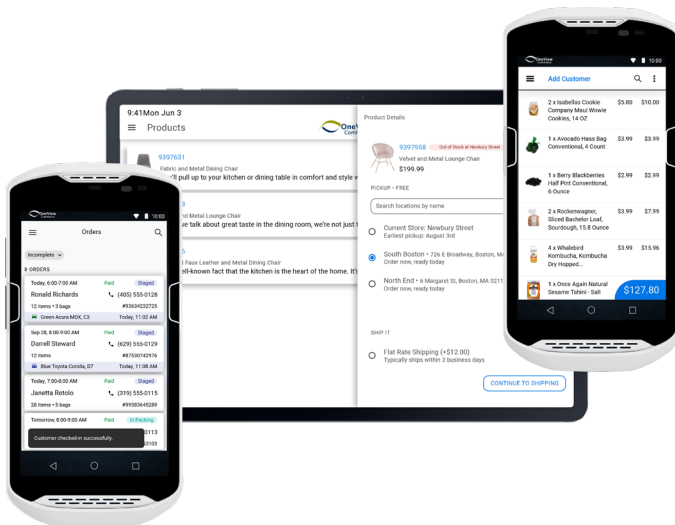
9:41 Mon Jun 3

Products

OneView Commerce

9397631

Fabric and Metal Dining Chair

'll pull up to your kitchen or dining table in comfort and style w

3

nd Metal Lounge Chair

e talk about great taste in the dining room, we're not just t

5

Faux Leather and Metal Dining Chair

ell-known fact that the kitchen is the heart of the home. It's

Product Details

9397958 Out of Stock at Newbury Street

Velvet and Metal Lounge Chair

$199.99

PICKUP • FREE

Search locations by name

Current Store: Newbury Street
Earliest pickup: August 3rd

South Boston • 726 E Broadway, Boston, M
Order now, ready today

North End • 6 Margaret St, Boston, MA 0211
Order now, ready today

SHIP IT

Flat Rate Shipping (+$12.00)
Typically ships within 3 business days

CONTINUE TO SHIPPING

OneView Commerce

10:00

Orders

Incomplete

8 ORDERS

Today, 6:00-7:00 AM Paid Staged
Ronald Richards (405) 555-0128
12 items • 3 bags #93634232725
Green Acura MDX, C3 Today, 11:02 AM

Sep 28, 8:00-9:00 AM Paid Staged
Darrell Steward (629) 555-0129
12 items #87530742976
Blue Toyota Corolla, D7 Today, 11:08 AM

Today, 7:00-8:00 AM Paid Staged
Janetta Rotolo (319) 555-0115
28 items • 5 bags #99383645289

Tomorrow, 8:00-9:00 AM Paid In Packing
0113
Customer checked-in successfully.
3103

OneView Commerce

10:00

Add Customer

2 x Isabellas Cookie Company Maui Wowie Cookies, 14 OZ $5.00 $10.00

1 x Avocado Hass Bag Conventional, 4 Count $3.99 $3.99

1 x Berry Blackberries Half Pint Conventional, 6 Ounce $2.99 $2.99

2 x Rockenwagner, Sliced Bachelor Loaf, Sourdough, 15.8 Ounce $3.99 $7.99

4 x Whalebird Kombucha, Growler Dry Hopped... $3.99 $15.96

1 x Once Again Natural Sesame Tahini - Salt

$127.80